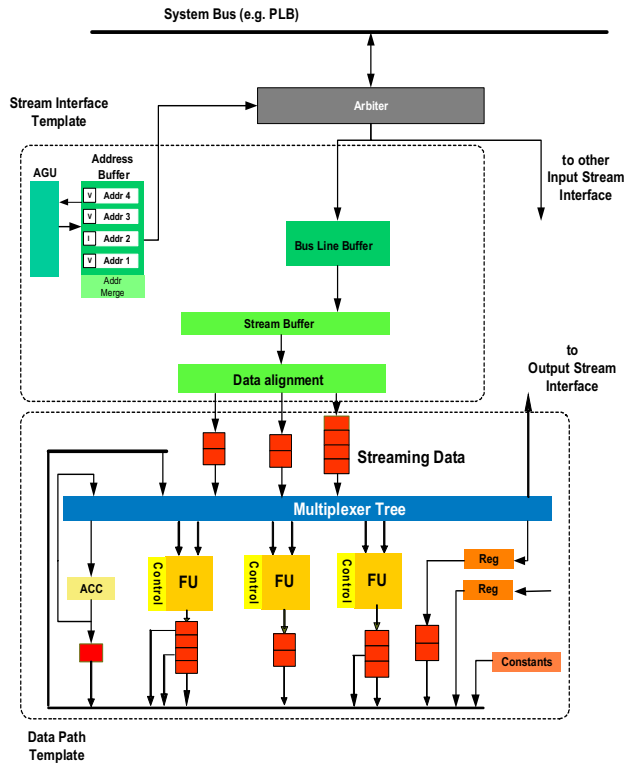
System Bus (e.g. PLB)

Stream Interface Template

Arbiter

to other Input Stream Interface

AGU

Address Buffer

V Addr 4

V Addr 3

I Addr 2

V Addr 1

Addr Merge

Bus Line Buffer

Stream Buffer

Data alignment

to Output Stream Interface

Streaming Data

Multiplexer Tree

ACC

Control

FU

Control

FU

Control

FU

Reg

Reg

Constants

Data Path Template